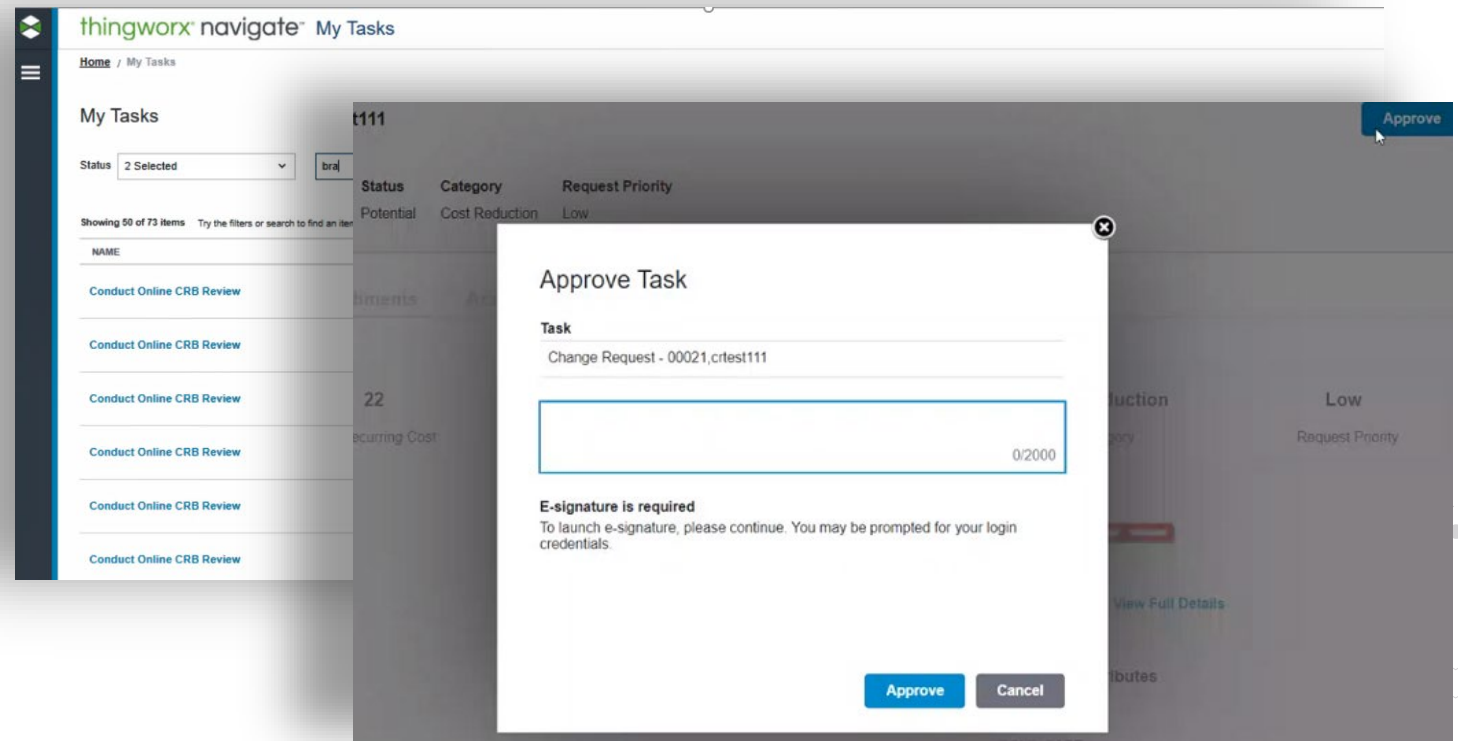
thingworx navigate My Tasks

Home / My Tasks

My Tasks

Status 2 Selected

bra

Showing 50 of 73 items Try the filters or search to find an ite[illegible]

NAME

Conduct Online CRB Review

Conduct Online CRB Review

Conduct Online CRB Review

Conduct Online CRB Review

Conduct Online CRB Review

Conduct Online CRB Review

t111

Approve

Status Potential

Category Cost Reduction

Request Priority Low

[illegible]timents

Ac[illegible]

22

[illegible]curring Cost

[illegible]duction

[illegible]gory

Low

Request Priority

View Full Details

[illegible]ibutes

Approve Task

Task

Change Request - 00021,crtest111

0/2000

E-signature is required

To launch e-signature, please continue. You may be prompted for your login credentials.

Approve

Cancel